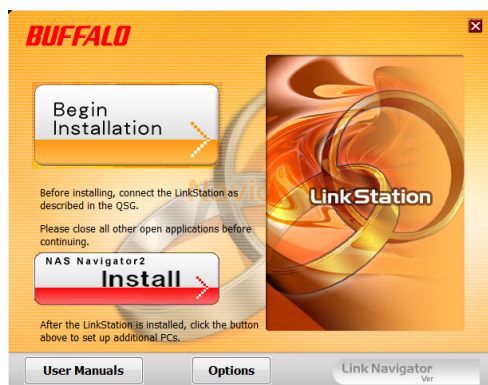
BUFFALO

Begin Installation

Before installing, connect the LinkStation as described in the QSG.

Please close all other open applications before continuing.

NAS Navigator2
Install

After the LinkStation is installed, click the button above to set up additional PCs.

LinkStation

User Manuals

Options

Link Navigator
Ver